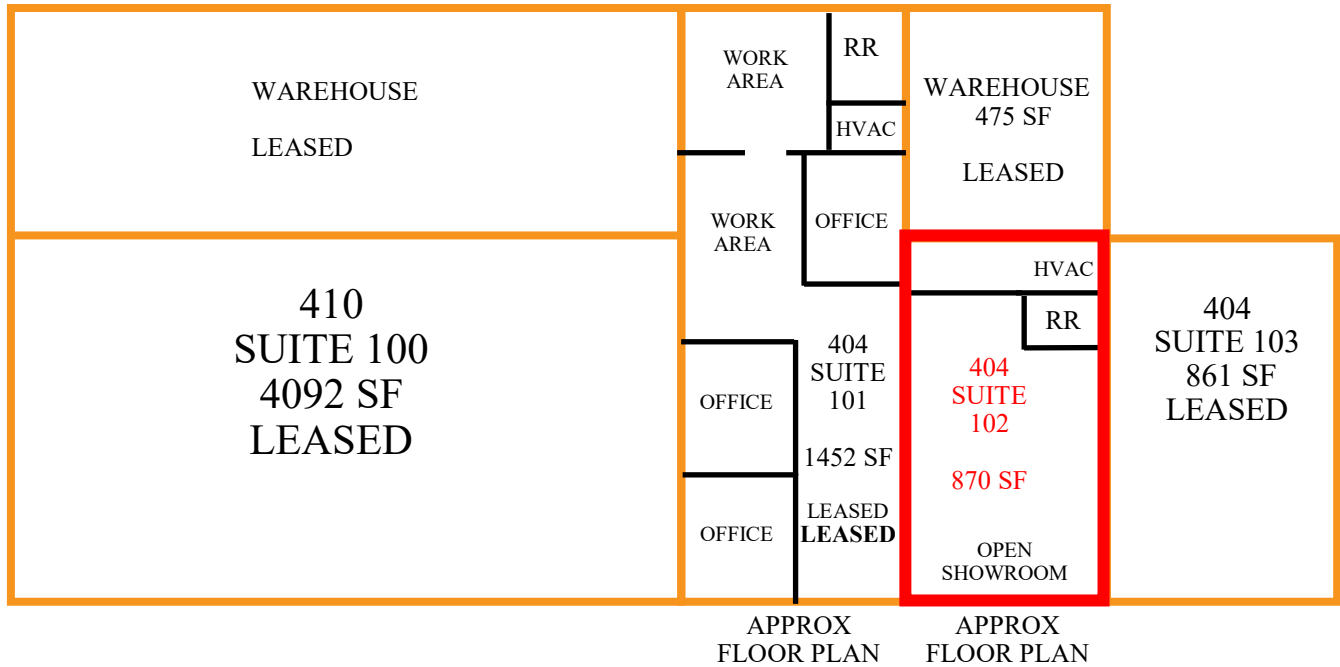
WAREHOUSE

LEASED

WORK AREA

RR

HVAC

WAREHOUSE 475 SF

LEASED

WORK AREA

OFFICE

HVAC

RR

410 SUITE 100 4092 SF LEASED

OFFICE

404 SUITE 101

1452 SF

LEASED
LEASED

OFFICE

404 SUITE 102

870 SF

OPEN SHOWROOM

404 SUITE 103 861 SF LEASED

APPROX FLOOR PLAN

APPROX FLOOR PLAN